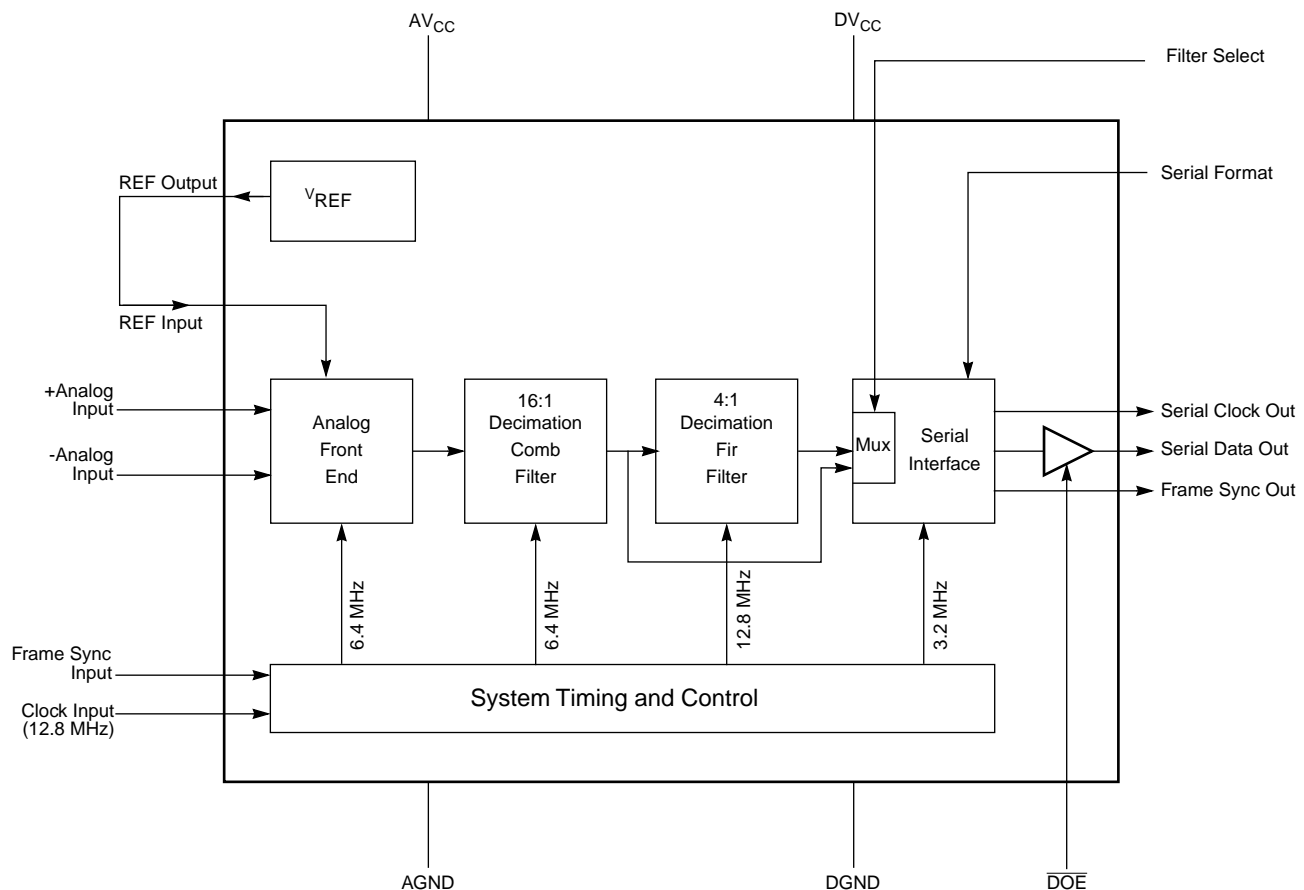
$AV_{CC}$

$DV_{CC}$

Filter Select

REF Output

$V_{REF}$

Serial Format

REF Input

+Analog Input

-Analog Input

Analog Front End

16:1 Decimation Comb Filter

4:1 Decimation Fir Filter

Mux

Serial Interface

Serial Clock Out

Serial Data Out

Frame Sync Out

6.4 MHz

6.4 MHz

12.8 MHz

3.2 MHz

Frame Sync Input

Clock Input (12.8 MHz)

System Timing and Control

AGND

DGND

$\overline{DOE}$